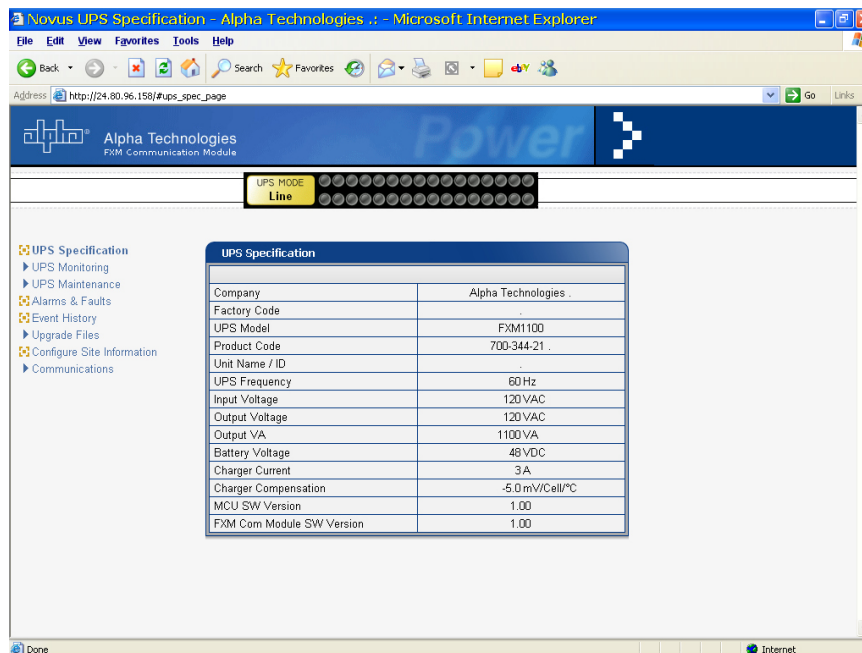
Novus UPS Specification - Alpha Technologies .: - Microsoft Internet Explorer

File Edit View Favorites Tools Help

Back Search Favorites

Address http://24.80.96.158/#ups_spec_page Go Links

alpha Alpha Technologies
FXM Communication Module

Power

UPS MODE
Line

UPS Specification
UPS Monitoring
UPS Maintenance
Alarms & Faults
Event History
Upgrade Files
Configure Site Information
Communications

UPS Specification

| | |
|---|---|
| Company | Alpha Technologies . |
| Factory Code | . |
| UPS Model | FXM1100 |
| Product Code | 700-344-21 . |
| Unit Name / ID | . |
| UPS Frequency | 60 Hz |
| Input Voltage | 120 VAC |
| Output Voltage | 120 VAC |
| Output VA | 1100 VA |
| Battery Voltage | 48 VDC |
| Charger Current | 3 A |
| Charger Compensation | -5.0 mV/Cell/°C |
| MCU SW Version | 1.00 |
| FXM Com Module SW Version | 1.00 |

Done Internet